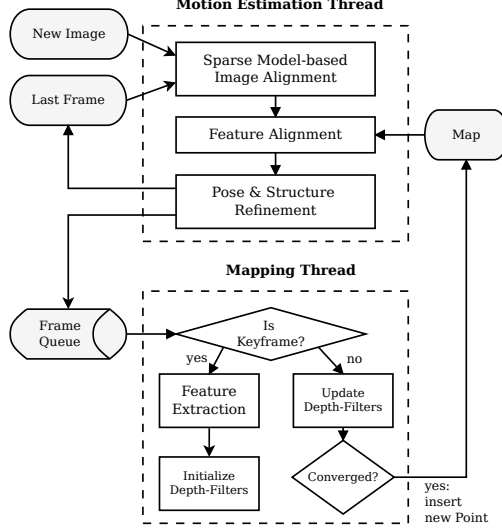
Motion Estimation Thread

New Image

Last Frame

Sparse Model-based Image Alignment

Feature Alignment

Map

Pose & Structure Refinement

Mapping Thread

Frame Queue

Is Keyframe?

yes

no

Feature Extraction

Update Depth-Filters

Initialize Depth-Filters

Converged?

yes: insert new Point